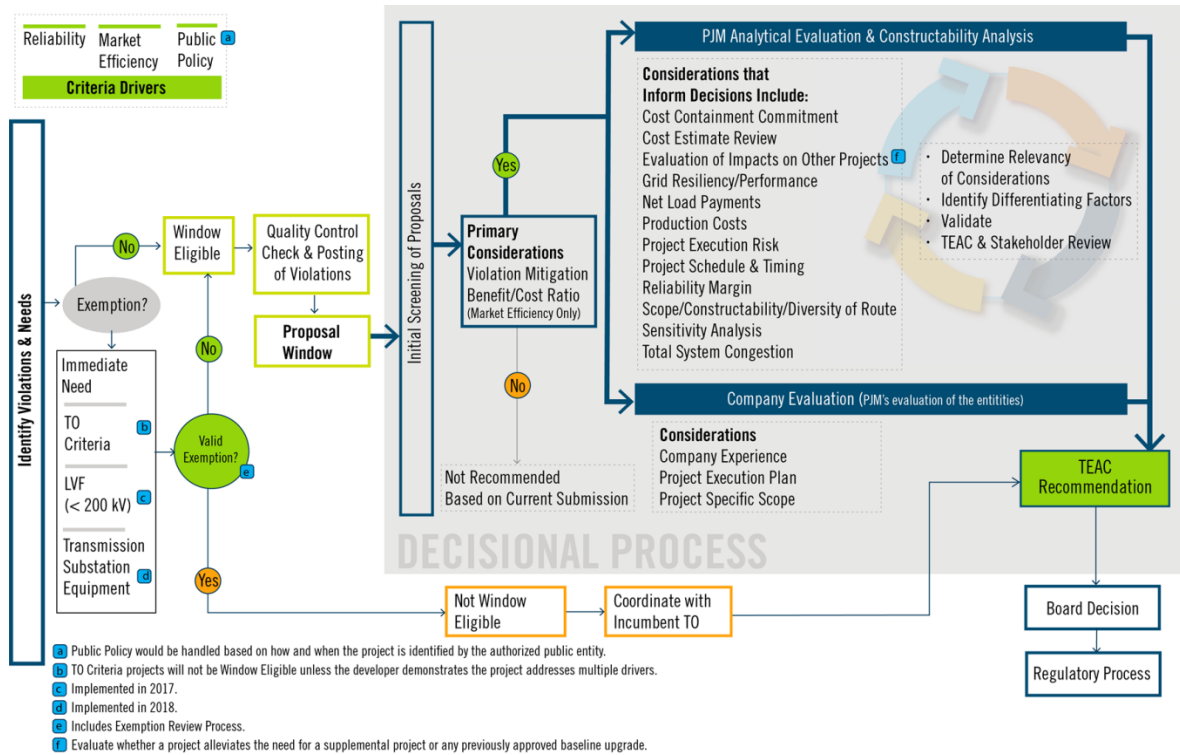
Reliability Market Efficiency Public Policy a
Criteria Drivers

Identify Violations & Needs

Exemption?

No

Window Eligible

Quality Control Check & Posting of Violations

Proposal Window

Immediate Need

TO Criteria b

LVF (< 200 kV) c

Transmission Substation Equipment d

No

Valid Exemption? e

Yes

Initial Screening of Proposals

Yes

Primary Considerations
Violation Mitigation
Benefit/Cost Ratio
(Market Efficiency Only)

No

Not Recommended Based on Current Submission

PJM Analytical Evaluation & Constructability Analysis

Considerations that Inform Decisions Include:
Cost Containment Commitment
Cost Estimate Review
Evaluation of Impacts on Other Projects f
Grid Resiliency/Performance
Net Load Payments
Production Costs
Project Execution Risk
Project Schedule & Timing
Reliability Margin
Scope/Constructability/Diversity of Route
Sensitivity Analysis
Total System Congestion

· Determine Relevancy of Considerations
· Identify Differentiating Factors
· Validate
· TEAC & Stakeholder Review

Company Evaluation (PJM's evaluation of the entitities)

Considerations
Company Experience
Project Execution Plan
Project Specific Scope

DECISIONAL PROCESS

TEAC Recommendation

Not Window Eligible

Coordinate with Incumbent TO

Board Decision

Regulatory Process

a Public Policy would be handled based on how and when the project is identified by the authorized public entity.
b TO Criteria projects will not be Window Eligible unless the developer demonstrates the project addresses multiple drivers.
c Implemented in 2017.
d Implemented in 2018.
e Includes Exemption Review Process.
f Evaluate whether a project alleviates the need for a supplemental project or any previously approved baseline upgrade.